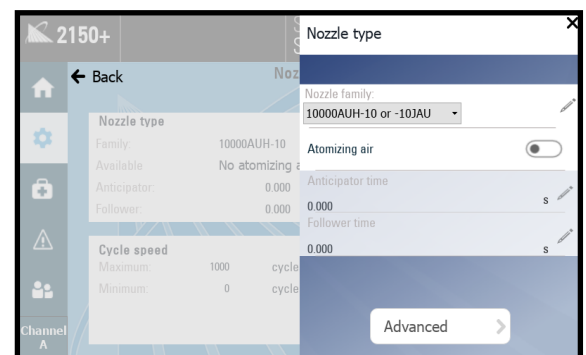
2150+

Back

Noz

Nozzle type

Family: 10000AUH-10

Available No atomizing a

Anticipator: 0.000

Follower: 0.000

Cycle speed

Maximum: 1000 cycle

Minimum: 0 cycle

Channel A

Nozzle type

Nozzle family:

10000AUH-10 or -10JAU

Atomizing air

Anticipator time

0.000 s

Follower time

0.000 s

Advanced